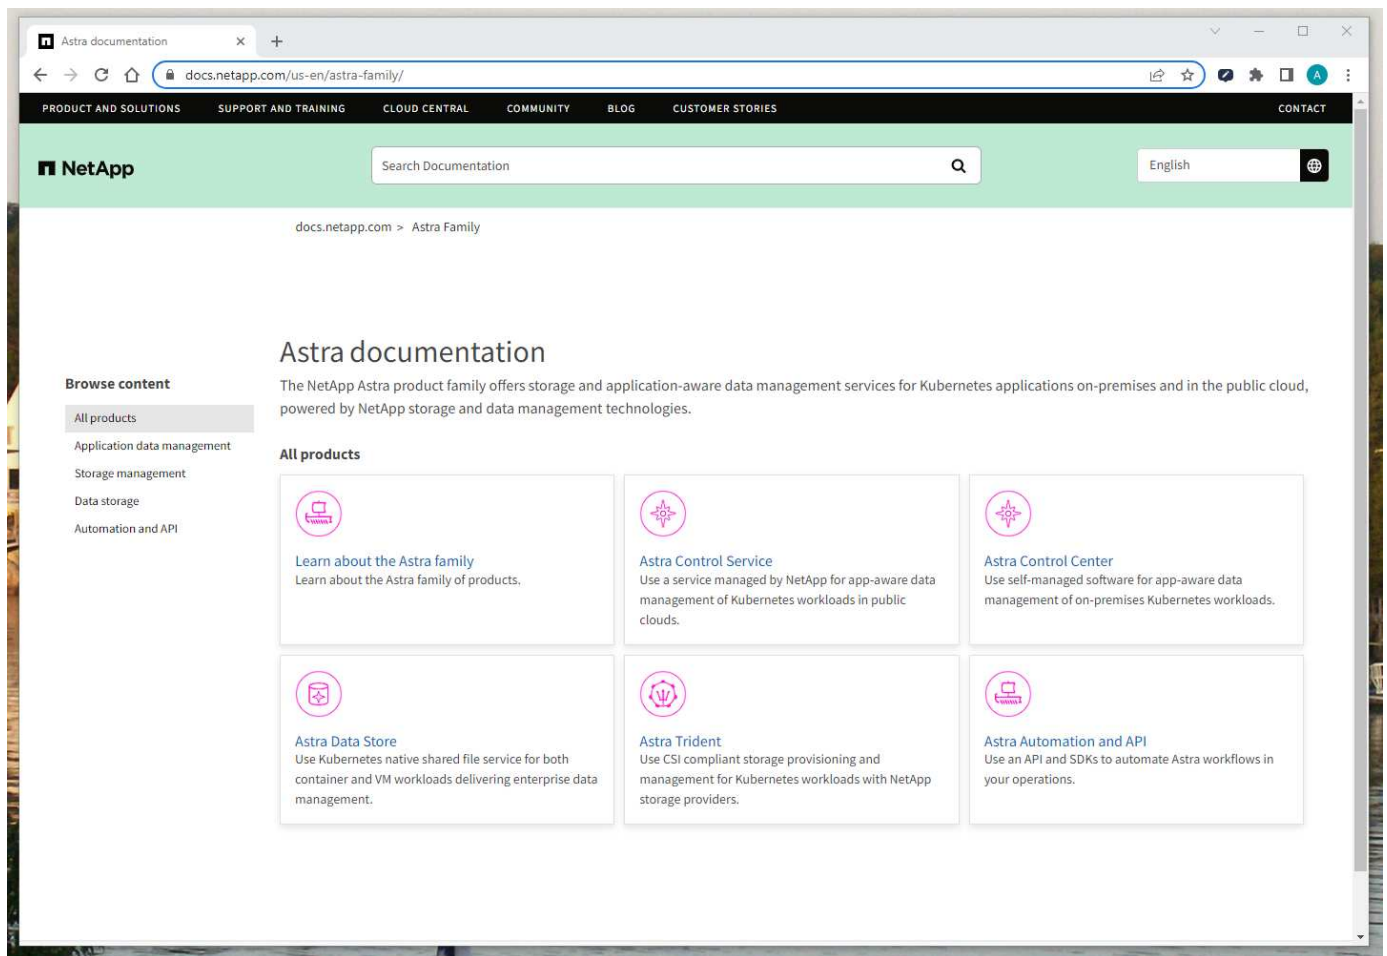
Astra documentation

docs.netapp.com/us-en/astra-family/

A

PRODUCT AND SOLUTIONS SUPPORT AND TRAINING CLOUD CENTRAL COMMUNITY BLOG CUSTOMER STORIES CONTACT

NetApp

Search Documentation

English

docs.netapp.com > Astra Family

Browse content

All products

Application data management

Storage management

Data storage

Automation and API

Astra documentation

The NetApp Astra product family offers storage and application-aware data management services for Kubernetes applications on-premises and in the public cloud, powered by NetApp storage and data management technologies.

All products

Learn about the Astra family
Learn about the Astra family of products.

Astra Control Service
Use a service managed by NetApp for app-aware data management of Kubernetes workloads in public clouds.

Astra Control Center
Use self-managed software for app-aware data management of on-premises Kubernetes workloads.

Astra Data Store
Use Kubernetes native shared file service for both container and VM workloads delivering enterprise data management.

Astra Trident
Use CSI compliant storage provisioning and management for Kubernetes workloads with NetApp storage providers.

Astra Automation and API
Use an API and SDKs to automate Astra workflows in your operations.